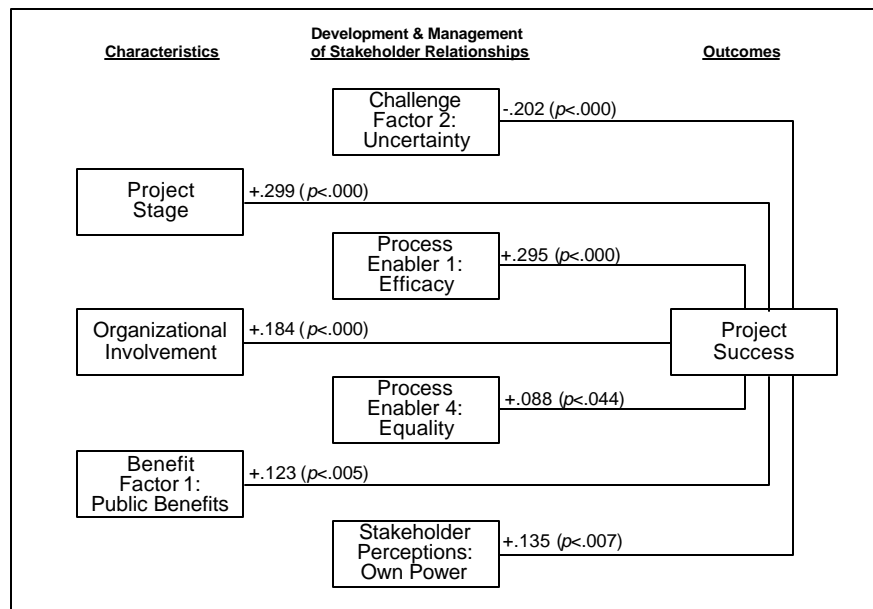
Characteristics

Development & Management of Stakeholder Relationships

Outcomes

Challenge Factor 2: Uncertainty

-.202 ($p$<.000)

Project Stage

+.299 ($p$<.000)

Process Enabler 1: Efficacy

+.295 ($p$<.000)

Organizational Involvement

+.184 ($p$<.000)

Project Success

Process Enabler 4: Equality

+.088 ($p$<.044)

Benefit Factor 1: Public Benefits

+.123 ($p$<.005)

Stakeholder Perceptions: Own Power

+.135 ($p$<.007)